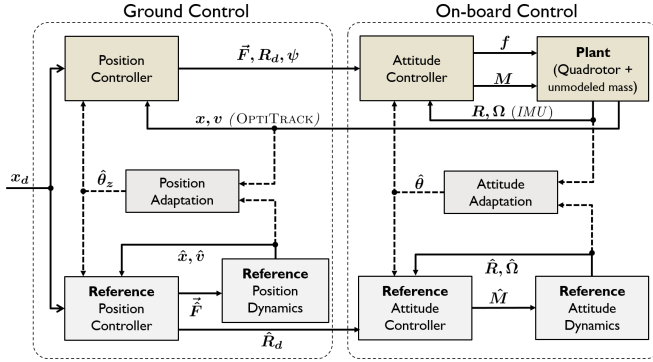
Ground Control

On-board Control

Position Controller

$\vec{F}, R_d, \psi$

Attitude Controller

$f$

$M$

Plant (Quadrotor + unmodeled mass)

$x, v$ (OptiTrack)

$R, \Omega$ (IMU)

$x_d$

$\hat{\theta}_z$

Position Adaptation

$\hat{\theta}$

Attitude Adaptation

$\hat{x}, \hat{v}$

Reference Position Dynamics

$\hat{R}, \hat{\Omega}$

Reference Position Controller

$\vec{\hat{F}}$

$\hat{R}_d$

Reference Attitude Controller

$\hat{M}$

Reference Attitude Dynamics